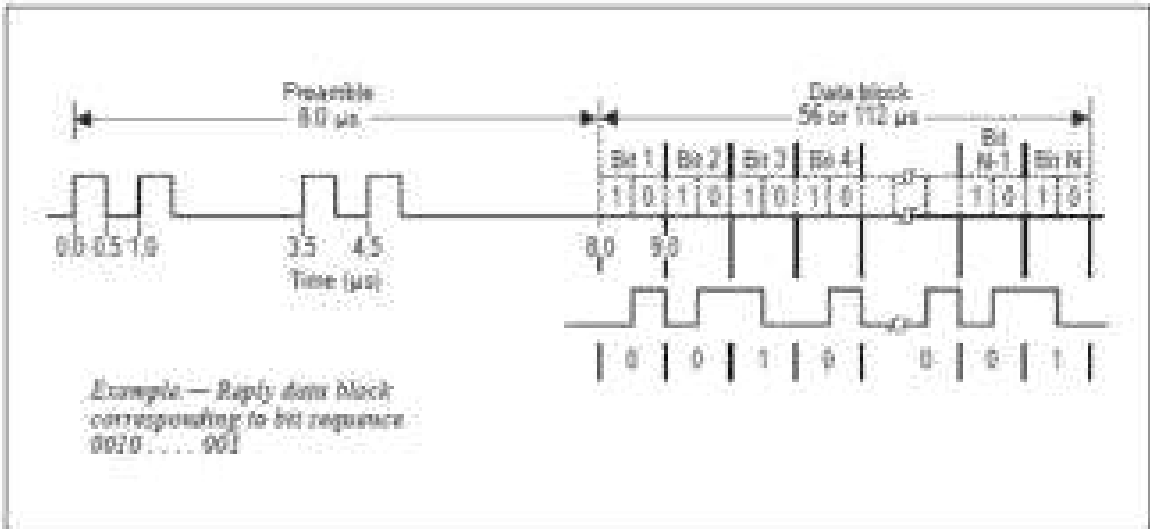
Preamble
8.0 μs

Data block
56 or 112 μs

Bit 1 | Bit 2 | Bit 3 | Bit 4 | Bit N-1 | Bit N

1 0 1 0 1 0 1 0 1 0 1 0

0.0 0.5 1.0 3.5 4.5 8.0 9.0

Time (μs)

0 0 1 0 0 0 1

Example — Reply data block corresponding to bit sequence 0010 . . . . 001